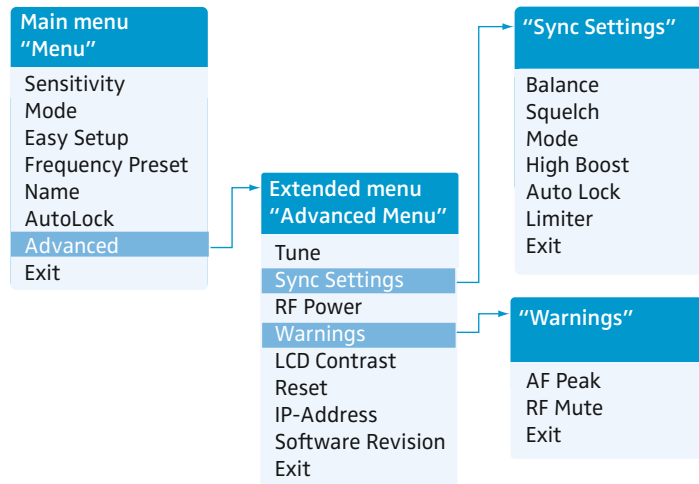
Main menu
“Menu”

Sensitivity
Mode
Easy Setup
Frequency Preset
Name
AutoLock
Advanced
Exit

Extended menu
“Advanced Menu”

Tune
Sync Settings
RF Power
Warnings
LCD Contrast
Reset
IP-Address
Software Revision
Exit

“Sync Settings”

Balance
Squelch
Mode
High Boost
Auto Lock
Limiter
Exit

“Warnings”

AF Peak
RF Mute
Exit